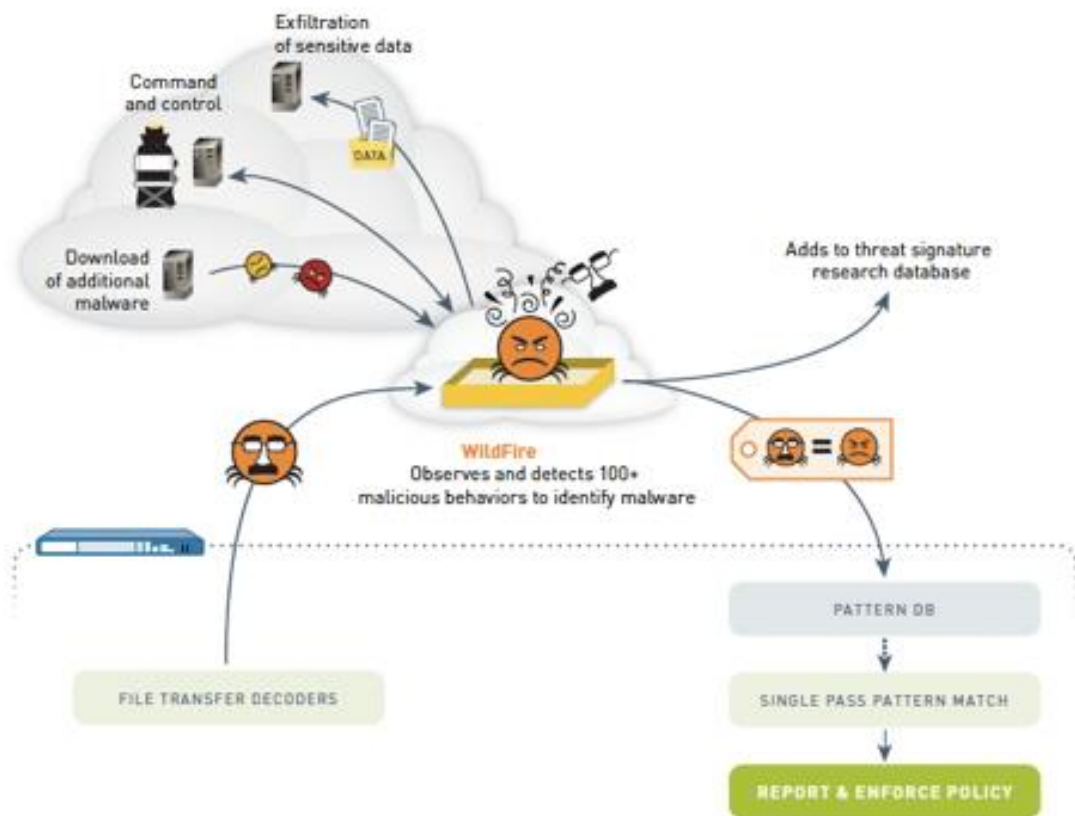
Exfiltration of sensitive data

Command and control

DATA

Download of additional malware

Adds to threat signature research database

WildFire
Observes and detects 100+ malicious behaviors to identify malware

PATTERN DB

FILE TRANSFER DECODERS

SINGLE PASS PATTERN MATCH

REPORT & ENFORCE POLICY